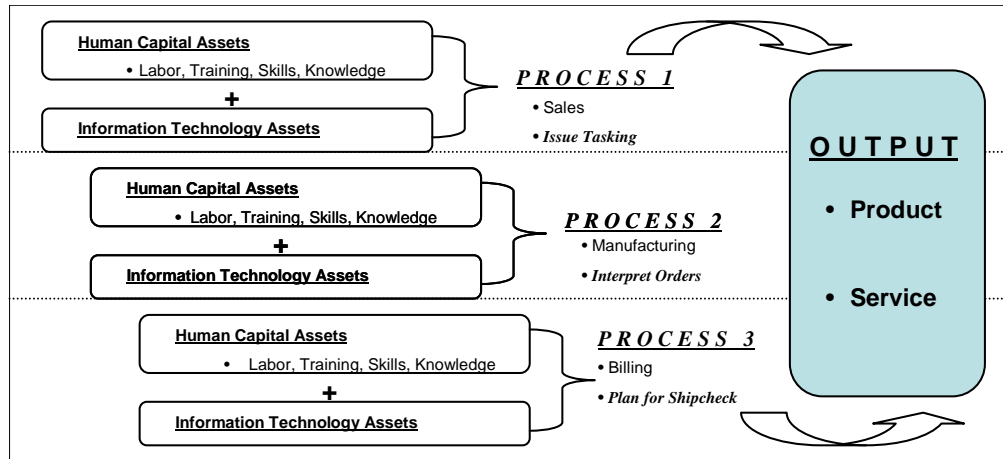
Human Capital Assets
• Labor, Training, Skills, Knowledge
+
Information Technology Assets

PROCESS 1
• Sales
• Issue Tasking

Human Capital Assets
• Labor, Training, Skills, Knowledge
+
Information Technology Assets

PROCESS 2
• Manufacturing
• Interpret Orders

Human Capital Assets
• Labor, Training, Skills, Knowledge
+
Information Technology Assets

PROCESS 3
• Billing
• Plan for Shipcheck

OUTPUT
• Product
• Service